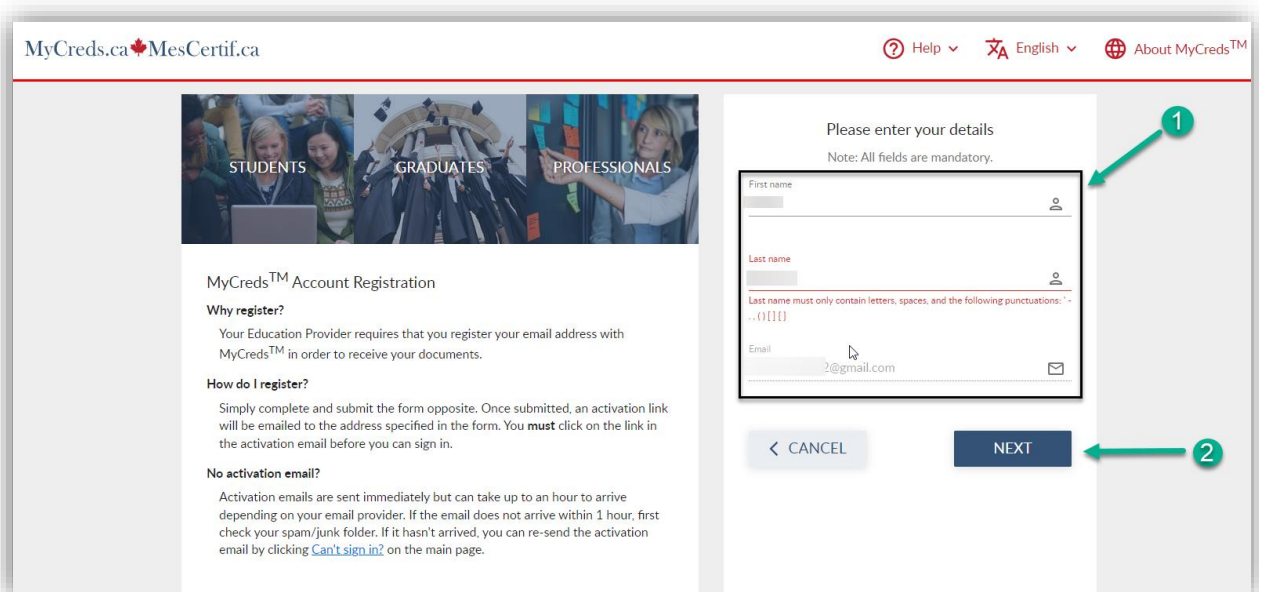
MyCreds.ca MesCertif.ca

Help English About MyCreds$^{TM}$

STUDENTS GRADUATES PROFESSIONALS

MyCreds$^{TM}$ Account Registration

Why register?

Your Education Provider requires that you register your email address with MyCreds$^{TM}$ in order to receive your documents.

How do I register?

Simply complete and submit the form opposite. Once submitted, an activation link will be emailed to the address specified in the form. You **must** click on the link in the activation email before you can sign in.

No activation email?

Activation emails are sent immediately but can take up to an hour to arrive depending on your email provider. If the email does not arrive within 1 hour, first check your spam/junk folder. If it hasn't arrived, you can re-send the activation email by clicking Can't sign in? on the main page.

Please enter your details

Note: All fields are mandatory.

First name

Last name

Last name must only contain letters, spaces, and the following punctuations: ' - . , ( ) [ ] { }

Email

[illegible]2@gmail.com

1

CANCEL

NEXT

2